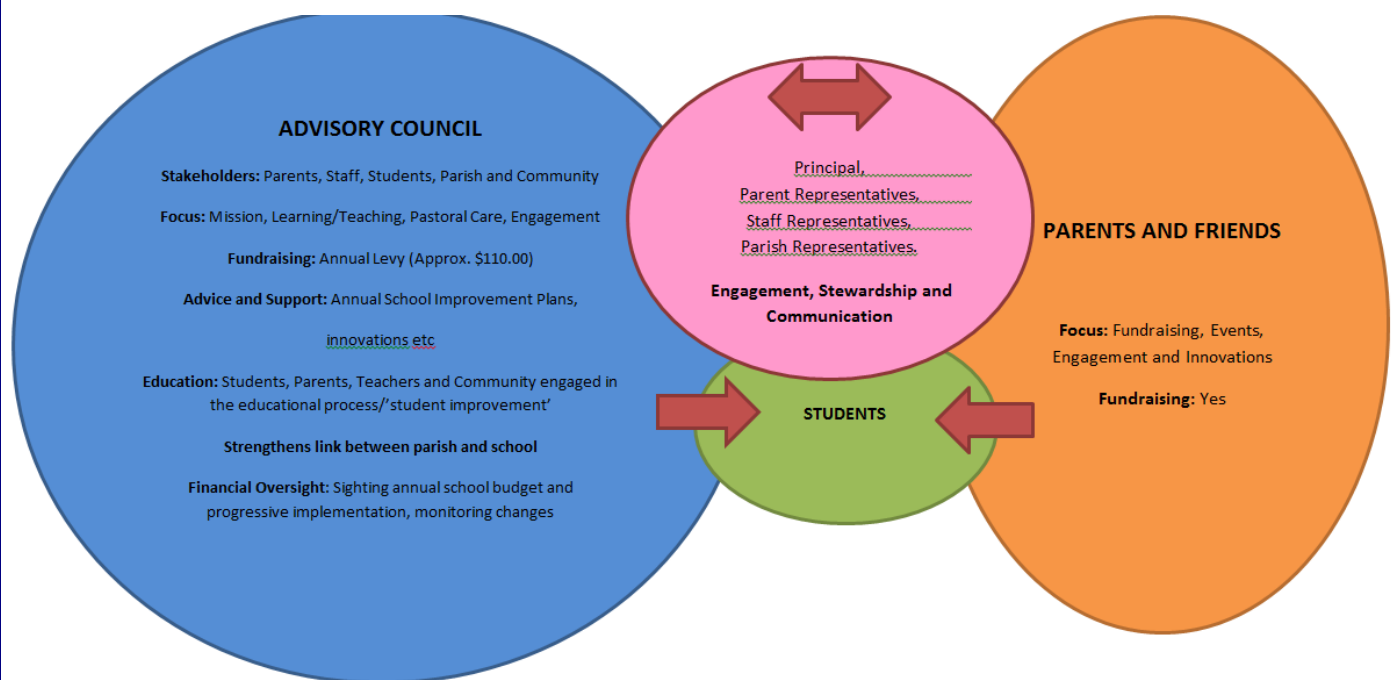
ADVISORY COUNCIL

**Stakeholders:** Parents, Staff, Students, Parish and Community

**Focus:** Mission, Learning/Teaching, Pastoral Care, Engagement

**Fundraising:** Annual Levy (Approx. \$110.00)

**Advice and Support:** Annual School Improvement Plans, innovations etc

**Education:** Students, Parents, Teachers and Community engaged in the educational process/'student improvement'

**Strengthens link between parish and school**

**Financial Oversight:** Sighting annual school budget and progressive implementation, monitoring changes

Principal,
Parent Representatives,
Staff Representatives,
Parish Representatives.

**Engagement, Stewardship and Communication**

STUDENTS

PARENTS AND FRIENDS

**Focus:** Fundraising, Events, Engagement and Innovations

**Fundraising:** Yes